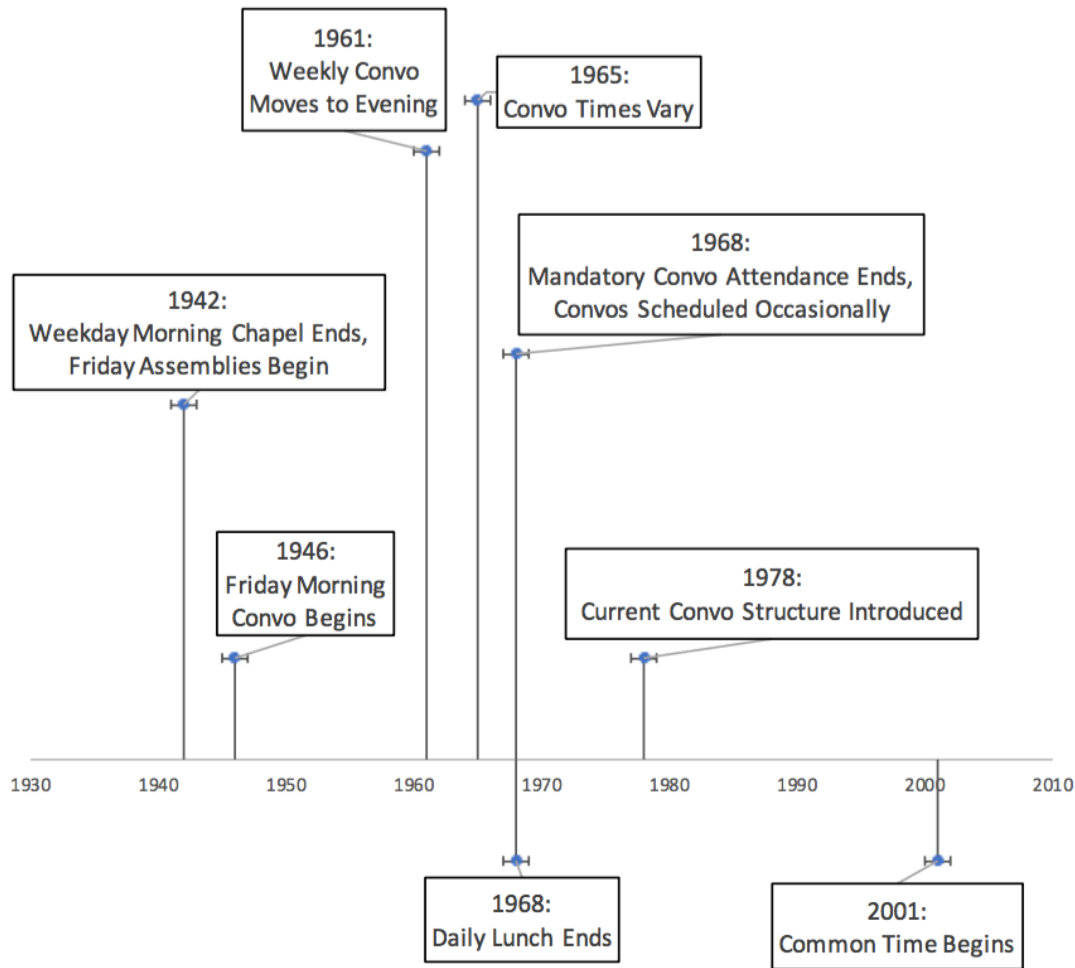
1961:
Weekly Convo Moves to Evening

1965:
Convo Times Vary

1968:
Mandatory Convo Attendance Ends, Convos Scheduled Occasionally

1942:
Weekday Morning Chapel Ends, Friday Assemblies Begin

1946:
Friday Morning Convo Begins

1978:
Current Convo Structure Introduced

1930 1940 1950 1960 1970 1980 1990 2000 2010

1968:
Daily Lunch Ends

2001:
Common Time Begins